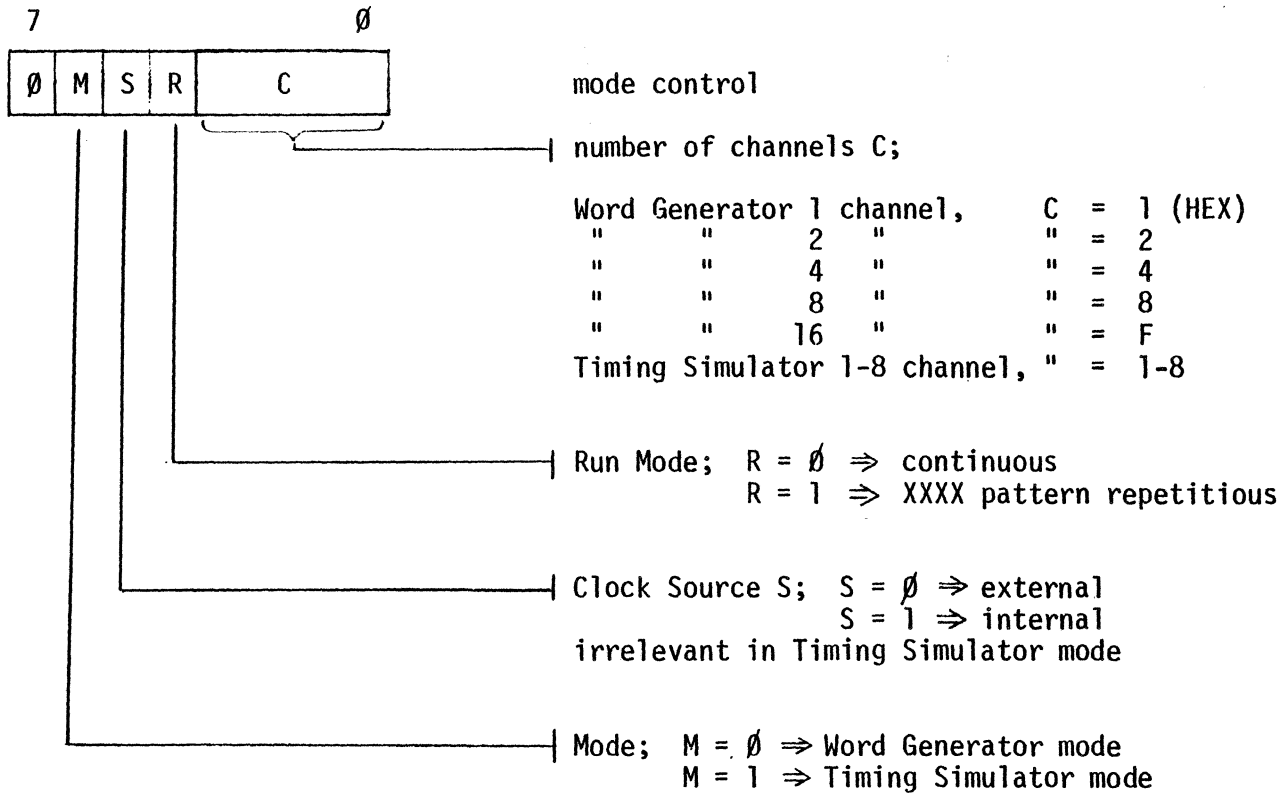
7 Ø

| Ø | M | S | R | C |
|---|---|---|---|---|

mode control

number of channels C;

Word Generator 1 channel, C = 1 (HEX)
" " 2 " " = 2
" " 4 " " = 4
" " 8 " " = 8
" " 16 " " = F
Timing Simulator 1-8 channel, " = 1-8

Run Mode; R = Ø $\Rightarrow$ continuous
R = 1 $\Rightarrow$ XXXX pattern repetitious

Clock Source S; S = Ø $\Rightarrow$ external
S = 1 $\Rightarrow$ internal
irrelevant in Timing Simulator mode

Mode; M = Ø $\Rightarrow$ Word Generator mode
M = 1 $\Rightarrow$ Timing Simulator mode